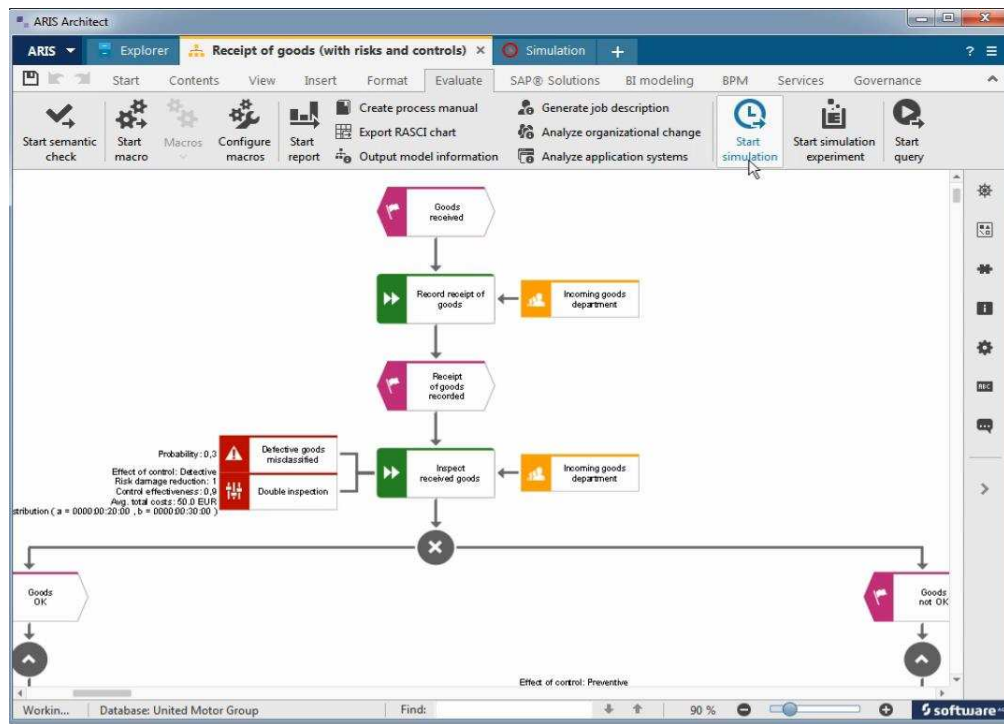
ARIS Architect

ARIS Explorer Receipt of goods (with risks and controls) × Simulation +

? ≡

Start Contents View Insert Format Evaluate SAP® Solutions BI modeling BPM Services Governance

Start semantic check

Start macro

Macros

Configure macros

Start report

Create process manual

Export RASCI chart

Output model information

Generate job description

Analyze organizational change

Analyze application systems

Start simulation

Start simulation experiment

Start query

Goods received

Record receipt of goods

Incoming goods department

Receipt of goods recorded

Probability : 0,3

Defective goods misclassified

Effect of control: Detective

Risk damage reduction : 1

Control effectiveness : 0,9

Avg. total costs : 50.0 EUR

stribution ( a = 0000:00:20:00 , b = 0000:00:30:00 )

Double inspection

Inspect received goods

Incoming goods department

Goods OK

Goods not OK

Effect of control: Preventive

Workin... Database: United Motor Group Find: 90 % software